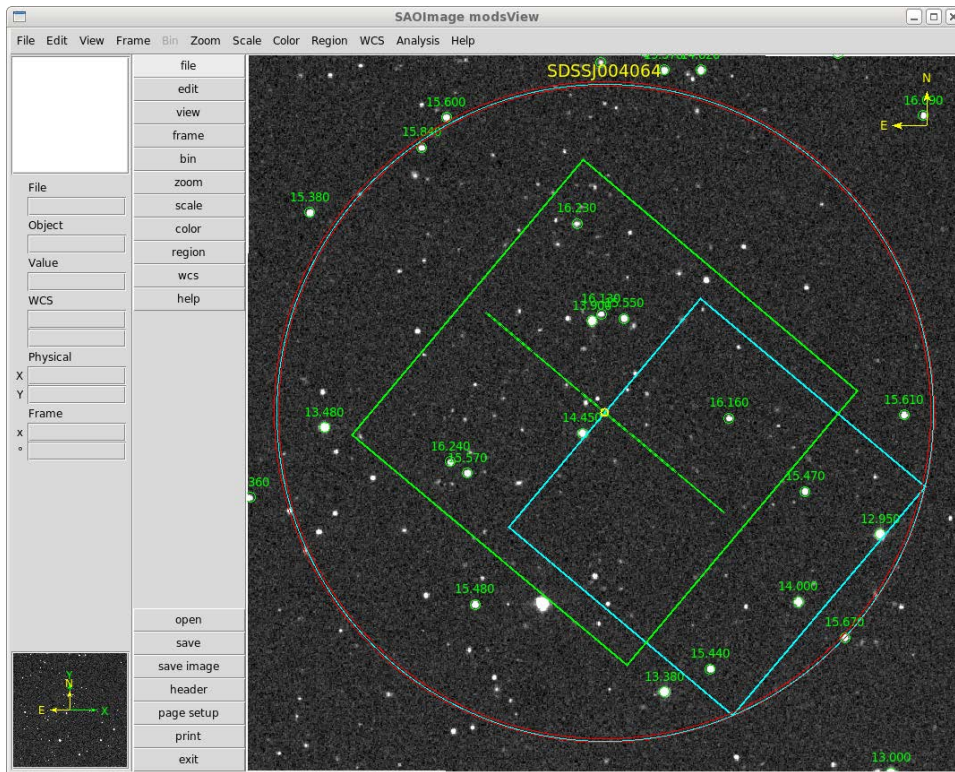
SAOImage modsView

File Edit View Frame Bin Zoom Scale Color Region WCS Analysis Help

file
edit
view
frame
bin
zoom
scale
color
region
wcs
help

File
Object
Value
WCS
Physical
X
Y
Frame
x
°

open
save
save image
header
page setup
print
exit

Y
N
E
X

SDSSJ004064
N
E
16.690
15.600
15.840
15.380
16.230
16.130
13.900
15.550
13.480
14.450
16.160
15.610
16.240
15.570
360
15.470
12.950
15.480
14.000
15.670
15.440
13.380
13.000